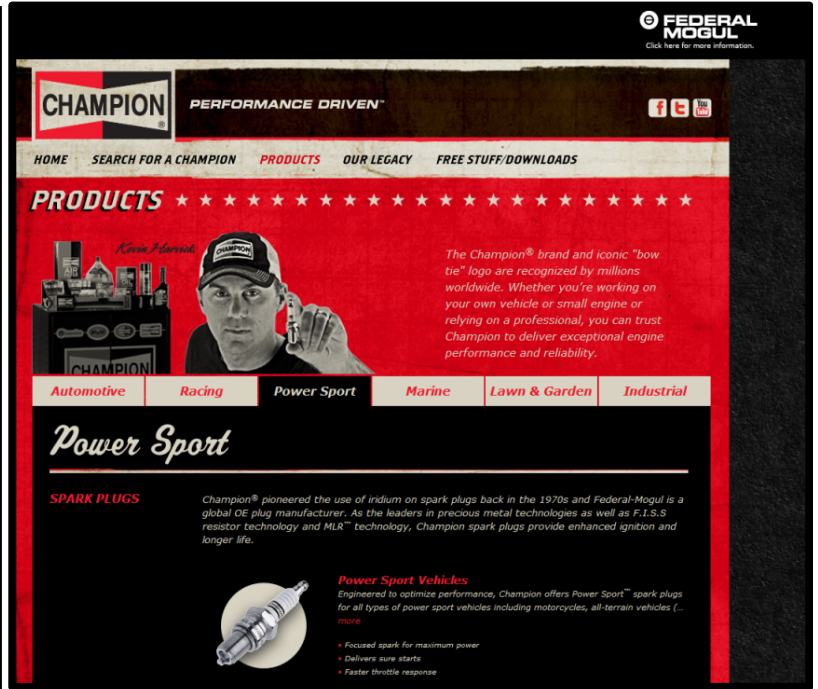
FEDERAL MOGUL
Click here for more information.

CHAMPION

PERFORMANCE DRIVEN™

HOME SEARCH FOR A CHAMPION PRODUCTS OUR LEGACY FREE STUFF/DOWNLOADS

PRODUCTS

Kevin Harvick

CHAMPION

The Champion® brand and iconic "bow tie" logo are recognized by millions worldwide. Whether you're working on your own vehicle or small engine or relying on a professional, you can trust Champion to deliver exceptional engine performance and reliability.

Automotive | Racing | Power Sport | Marine | Lawn & Garden | Industrial

Power Sport

SPARK PLUGS

Champion® pioneered the use of iridium on spark plugs back in the 1970s and Federal-Mogul is a global OE plug manufacturer. As the leaders in precious metal technologies as well as F.I.S.S resistor technology and MLR™ technology, Champion spark plugs provide enhanced ignition and longer life.

Power Sport Vehicles

Engineered to optimize performance, Champion offers Power Sport™ spark plugs for all types of power sport vehicles including motorcycles, all-terrain vehicles (... more

• Focused spark for maximum power
• Delivers sure starts
• Faster throttle response